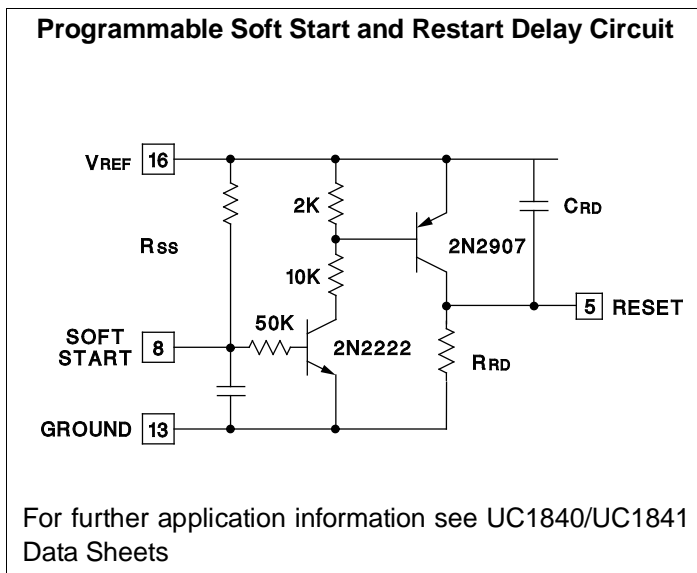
Programmable Soft Start and Restart Delay Circuit

VREF 16

2K

CRD

RSS

2N2907

10K

5 RESET

50K

SOFT START 8

2N2222

RRD

GROUND 13

For further application information see UC1840/UC1841 Data Sheets